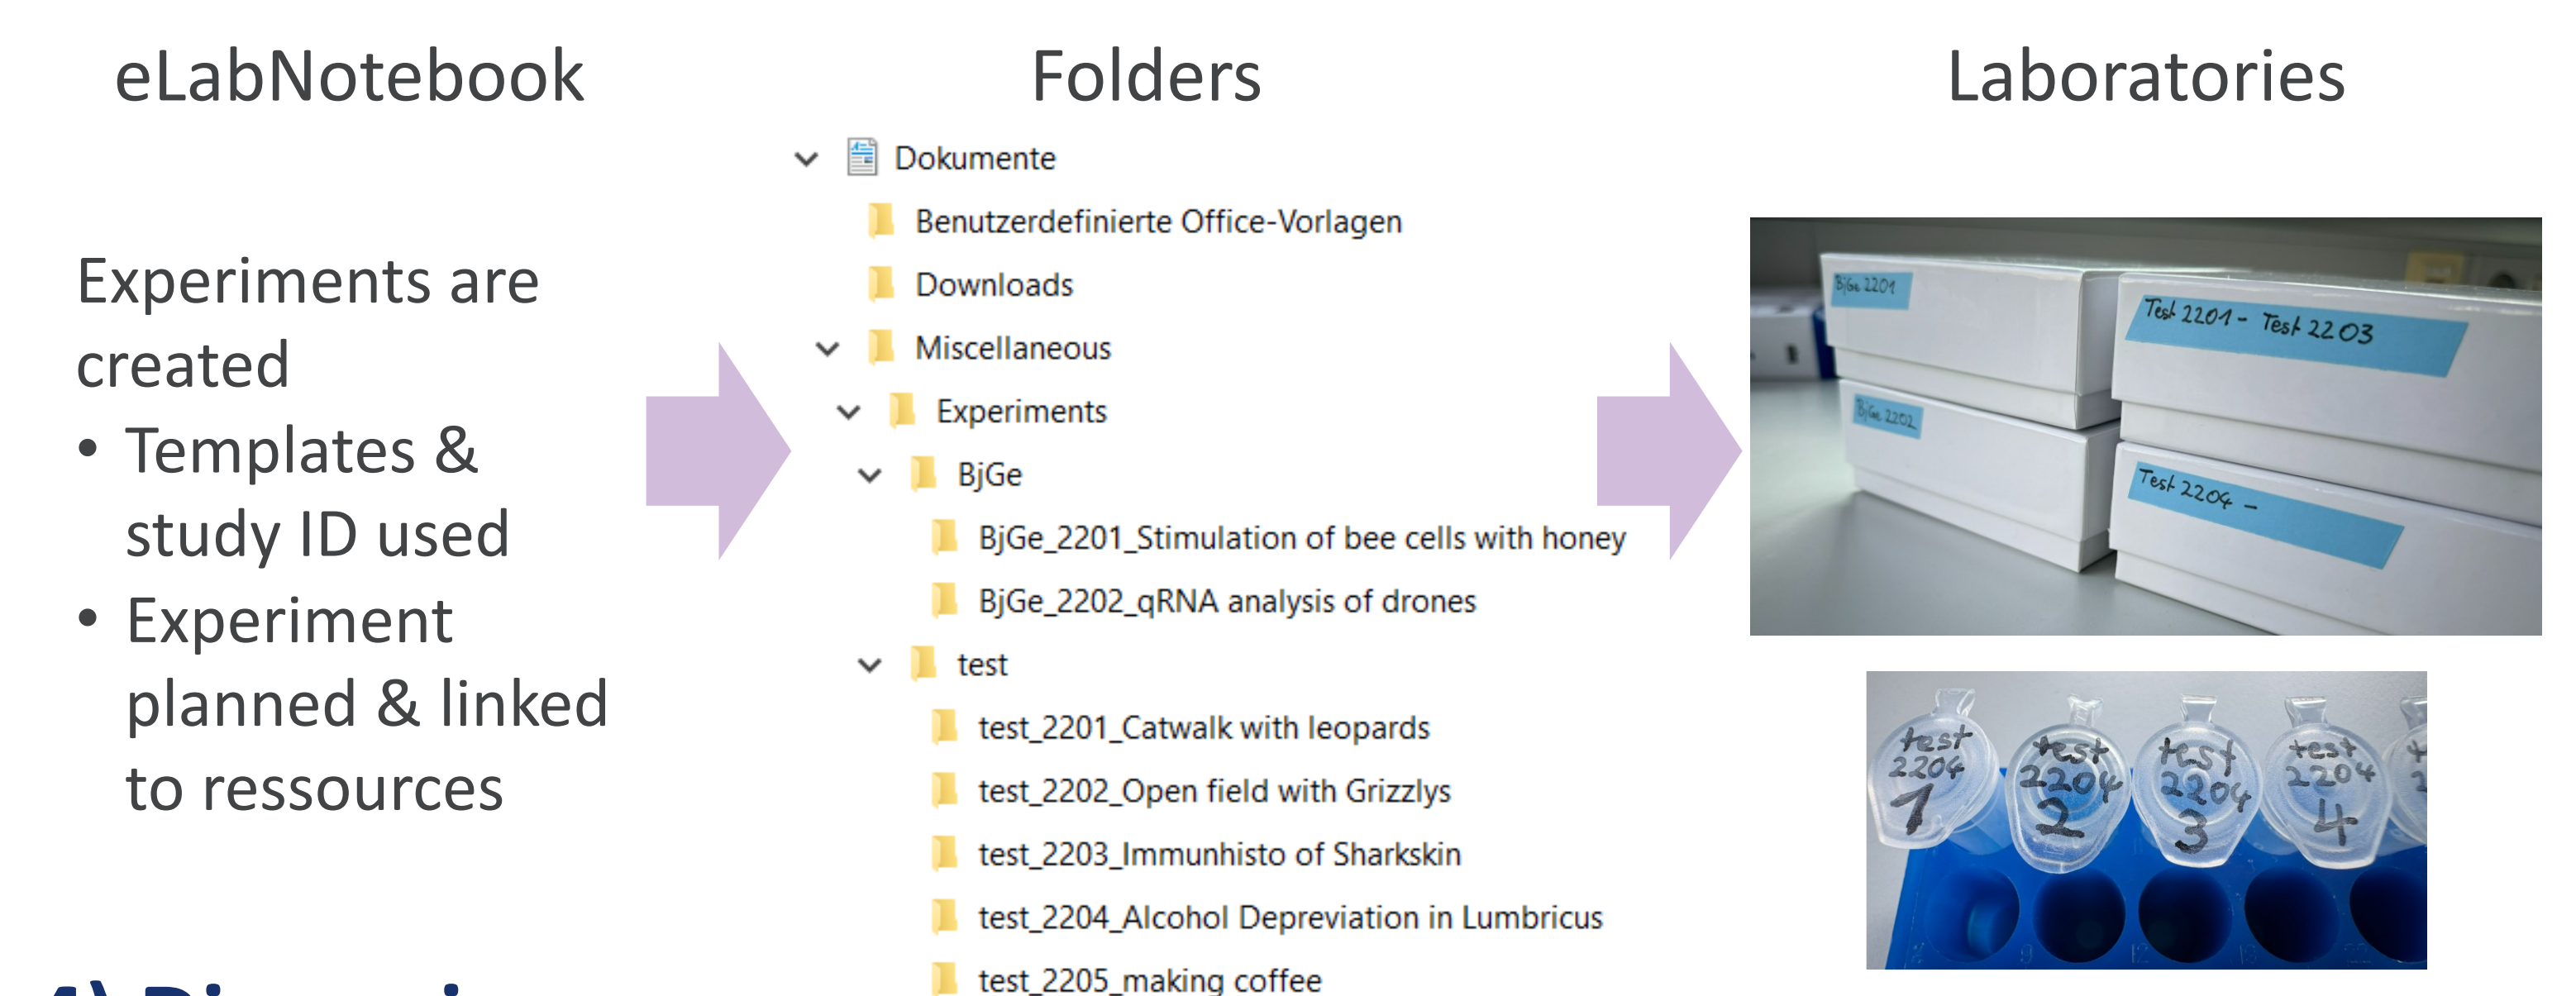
eLabNotebook

Experiments are created

- Templates & study ID used
- Experiment planned & linked to ressources

Folders

Dokumente
Benutzerdefinierte Office-Vorlagen
Downloads
Miscellaneous
Experiments
BjGe
BjGe_2201_Stimulation of bee cells with honey
BjGe_2202_qRNA analysis of drones
test
test_2201_Catwalk with leopards
test_2202_Open field with Grizzlys
test_2203_Immunhisto of Sharkskin
test_2204_Alcohol Depreviation in Lumbricus
test_2205_making coffee

Laboratories

BjGe 2201
Test 2201 - Test 2203
BjGe 2202
Test 2204 -

test 2204 1
test 2204 2
test 2204 3
test 2204 4

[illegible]